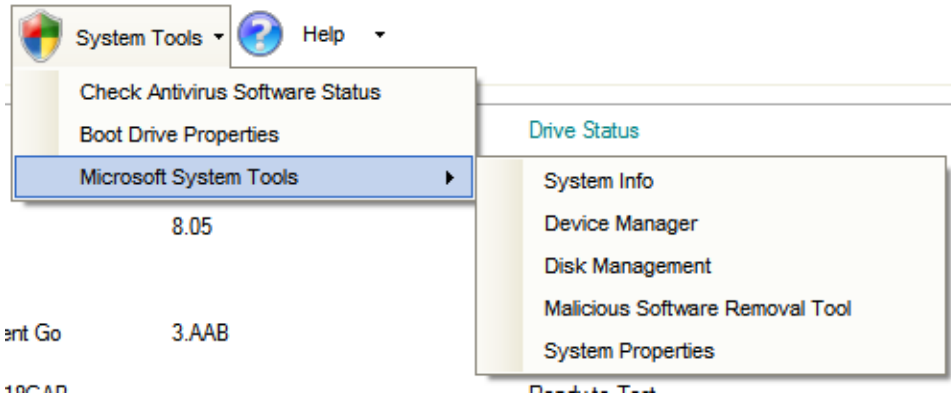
System Tools ▾ Help ▾

Check Antivirus Software Status
Boot Drive Properties
Microsoft System Tools ▸

Drive Status

System Info
Device Manager
Disk Management
Malicious Software Removal Tool
System Properties

8.05

ent Go 3.AAB

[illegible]